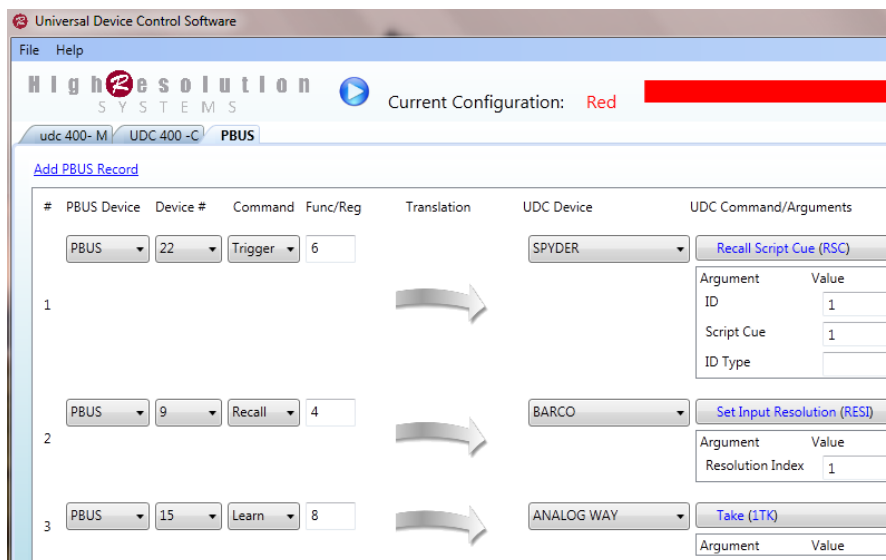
Universal Device Control Software

File Help

HighResolution SYSTEMS

Current Configuration: Red

udc 400- M | UDC 400 -C | PBUS

Add PBUS Record

| # | PBUS Device | Device # | Command | Func/Reg | Translation | UDC Device | UDC Command/Arguments |
|---|---|---|---|---|---|---|---|
| 1 | PBUS | 22 | Trigger | 6 | | SPYDER | Recall Script Cue (RSC) |
| 2 | PBUS | 9 | Recall | 4 | | BARCO | Set Input Resolution (RESI) |
| 3 | PBUS | 15 | Learn | 8 | | ANALOG WAY | Take (1TK) |

| Argument | Value |
|---|---|
| ID | 1 |
| Script Cue | 1 |
| ID Type | |

| Argument | Value |
|---|---|
| Resolution Index | 1 |

| Argument | Value |
|---|---|